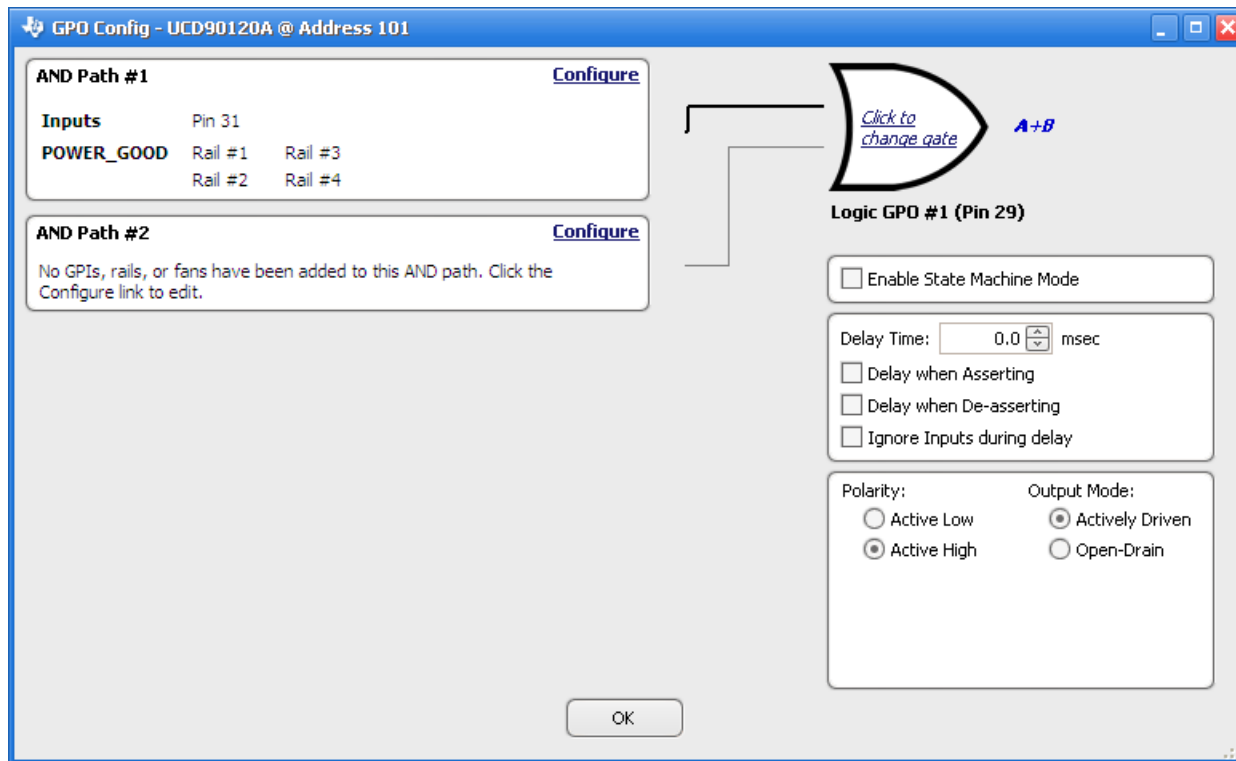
GPO Config - UCD90120A @ Address 101

AND Path #1
Configure

Inputs Pin 31
POWER_GOOD Rail #1 Rail #3
Rail #2 Rail #4

AND Path #2
Configure

No GPIs, rails, or fans have been added to this AND path. Click the Configure link to edit.

Click to change gate
A+B

Logic GPO #1 (Pin 29)

Enable State Machine Mode

Delay Time: 0.0 msec
Delay when Asserting
Delay when De-asserting
Ignore Inputs during delay

Polarity:
Active Low
Active High

Output Mode:
Actively Driven
Open-Drain

OK